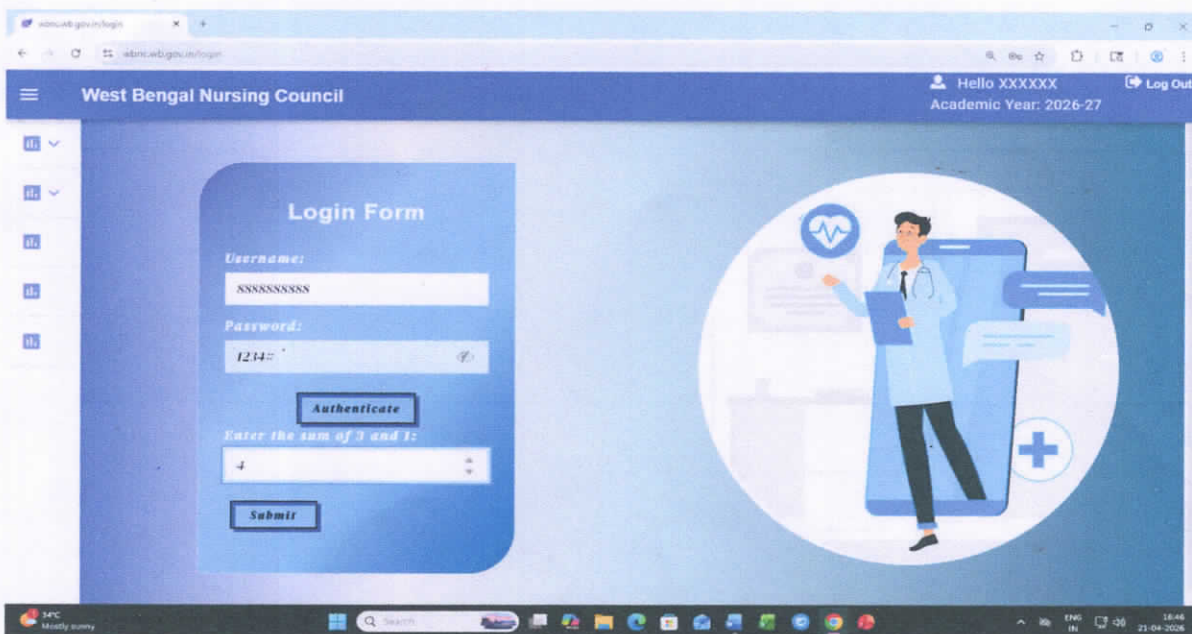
wbnc.wb.gov.in/login

wbnc.wb.gov.in/login

West Bengal Nursing Council

Hello XXXXXX

Academic Year: 2026-27

Log Out

Login Form

Username:

NNNNNNNNN

Password:

1234=

Authenticate

Enter the sum of 3 and 1:

4

Submit

34°C
Mostly sunny

Search

ENG
IN

18:46
21-04-2026